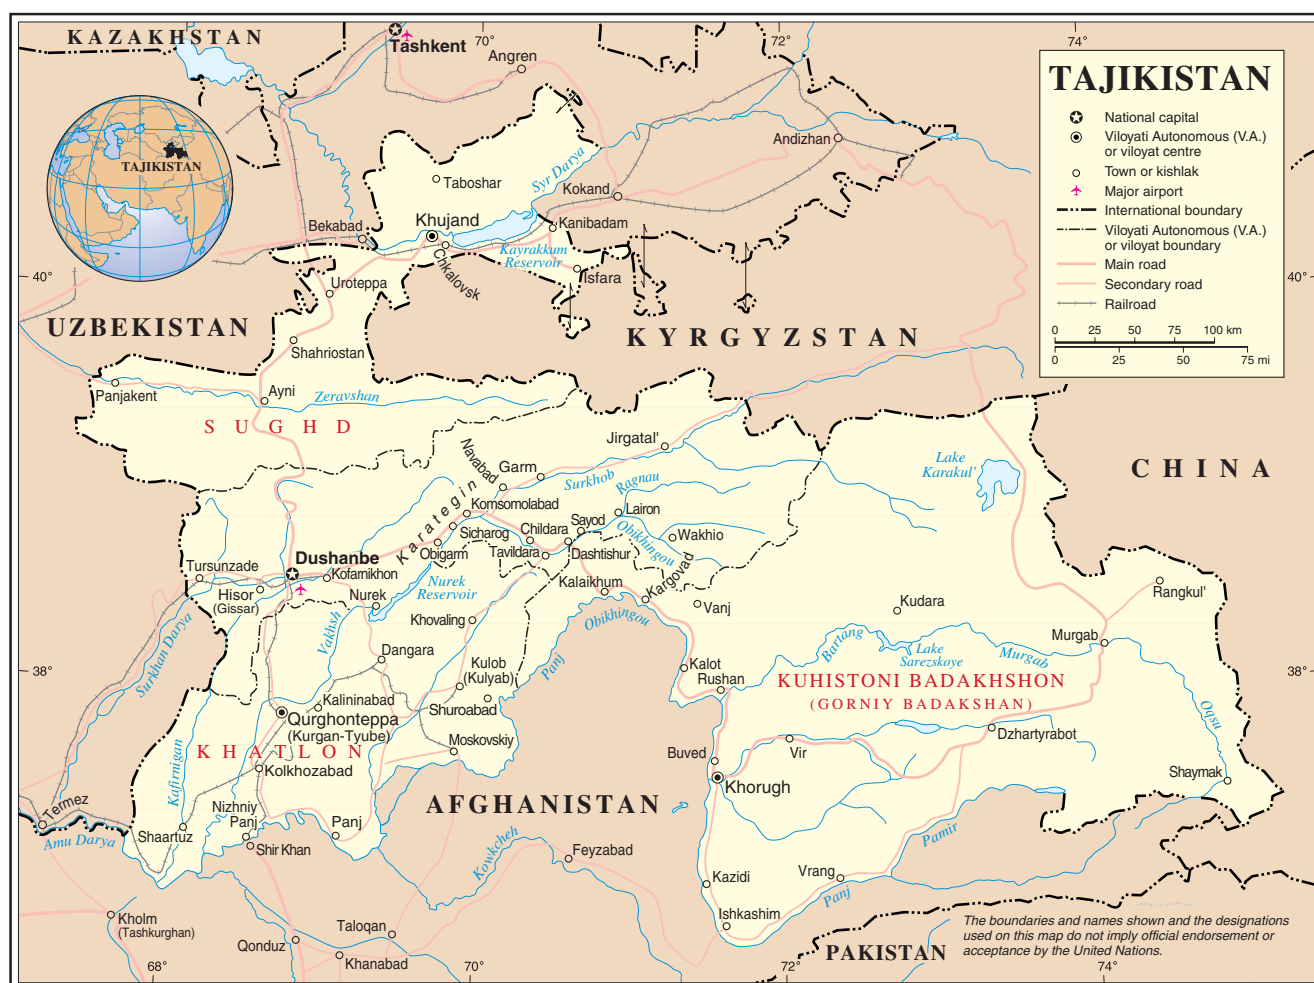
TAJIKISTAN

National capital
Viloyati Autonomous (V.A.) or viloyat centre
Town or kishlak
Major airport
International boundary
Viloyati Autonomous (V.A.) or viloyat boundary
Main road
Secondary road
Railroad

0 25 50 75 100 km
0 25 50 75 mi

KAZAKHSTAN
TAJIKISTAN
Tashkent
70°
72°
74°
Angren
Andizhan
Taboshar
Syr Darya
Kokand
Khujand
Bekabad
Kanibadam
Kayrakkum Reservoir
Chkalovsk
Isfara
40°
40°
Uroteppa
UZBEKISTAN
KYRGYZSTAN
Shahriostan
Ayni
Panjakent
Zeravshan
S U G H D
Jirgatal'
Navabad
Garm
Surkhob
Ragnau
Lake Karakul'
CHINA
Karategin
Komsomolabad
Sicharog
Childara
Sayod
Lairon
Obikhingou
Wakhio
Tursunzade
Dushanbe
Kofarnikhon
Obigarm
Tavildara
Dashtishur
Kargovad
Hisor (Gissar)
Nurek
Nurek Reservoir
Kalaikhum
Vanj
Kudara
Rangkul'
Khovaling
Obikhingou
Vakhsh
Surkhan Darya
Dangara
Bartang
Lake Sarezskoye
Murgab
Murgab
38°
38°
Kulob (Kulyab)
Panj
Kalot
Rushan
KUHISTONI BADAKHSHON
(GORNIY BADAKSHAN)
Kalininabad
Qurghonteppa (Kurgan-Tyube)
Shuroabad
Oqsu
Dzhartyrabot
K H A T L O N
Moskovskiy
Kafirnigan
Kolkhozabad
Buved
Vir
Shaymak
Khorugh
Termez
AFGHANISTAN
Nizhniy Panj
Panj
Amu Darya
Shaartuz
Shir Khan
Pamir
Kowkcheh
Feyzabad
Kazidi
Vrang
Panj
Ishkashim
Kholm (Tashkurghan)
Taloqan
Qonduz
Khanabad
PAKISTAN
68°
70°
72°
74°
The boundaries and names shown and the designations used on this map do not imply official endorsement or acceptance by the United Nations.